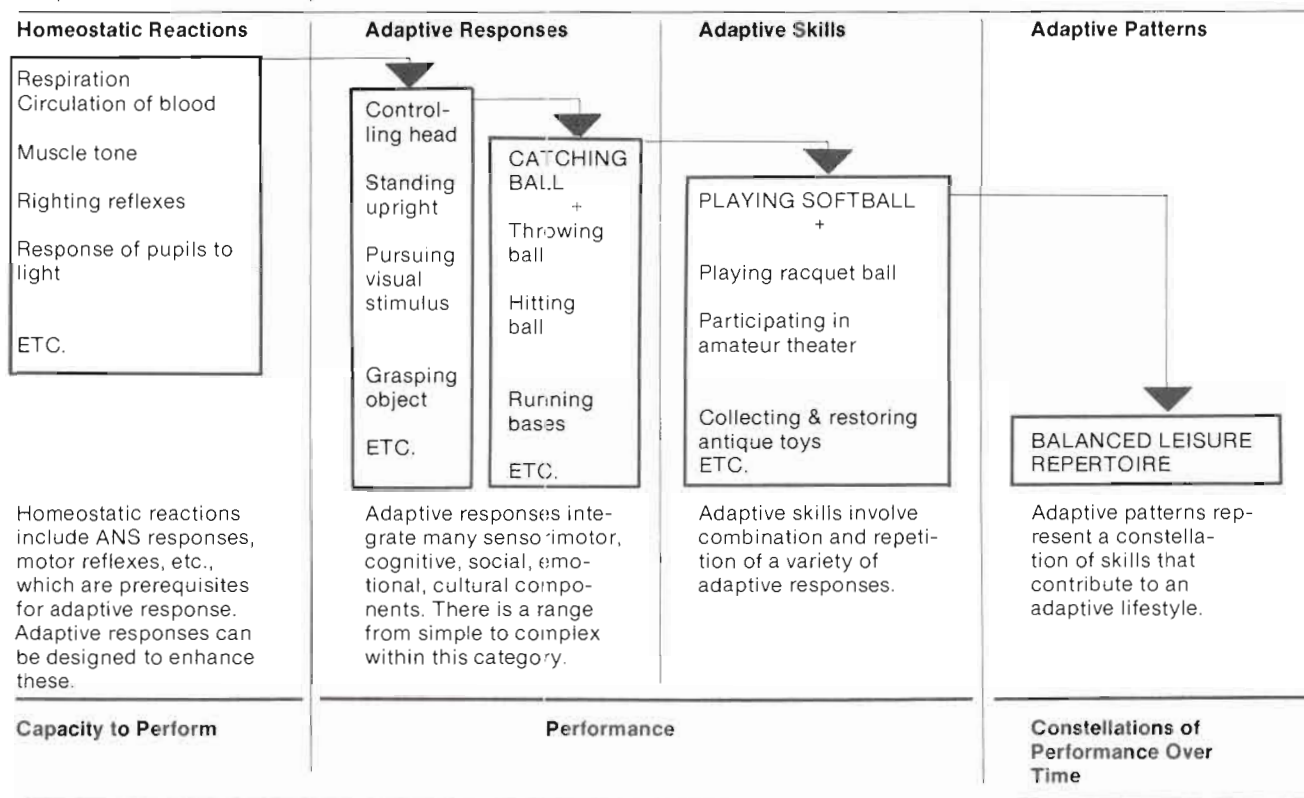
Homeostatic Reactions

Respiration
Circulation of blood

Muscle tone

Righting reflexes

Response of pupils to light

ETC.

Homeostatic reactions include ANS responses, motor reflexes, etc., which are prerequisites for adaptive response. Adaptive responses can be designed to enhance these.

Capacity to Perform

Adaptive Responses

Controlling head

Standing upright

Pursuing visual stimulus

Grasping object

ETC.

CATCHING BALL
+
Throwing ball

Hitting ball

Running bases

ETC.

Adaptive responses integrate many sensorimotor, cognitive, social, emotional, cultural components. There is a range from simple to complex within this category.

Adaptive Skills

PLAYING SOFTBALL
+

Playing racquet ball

Participating in amateur theater

Collecting & restoring antique toys
ETC.

Adaptive skills involve combination and repetition of a variety of adaptive responses.

Performance

Adaptive Patterns

BALANCED LEISURE REPERTOIRE

Adaptive patterns represent a constellation of skills that contribute to an adaptive lifestyle.

Constellations of Performance Over Time